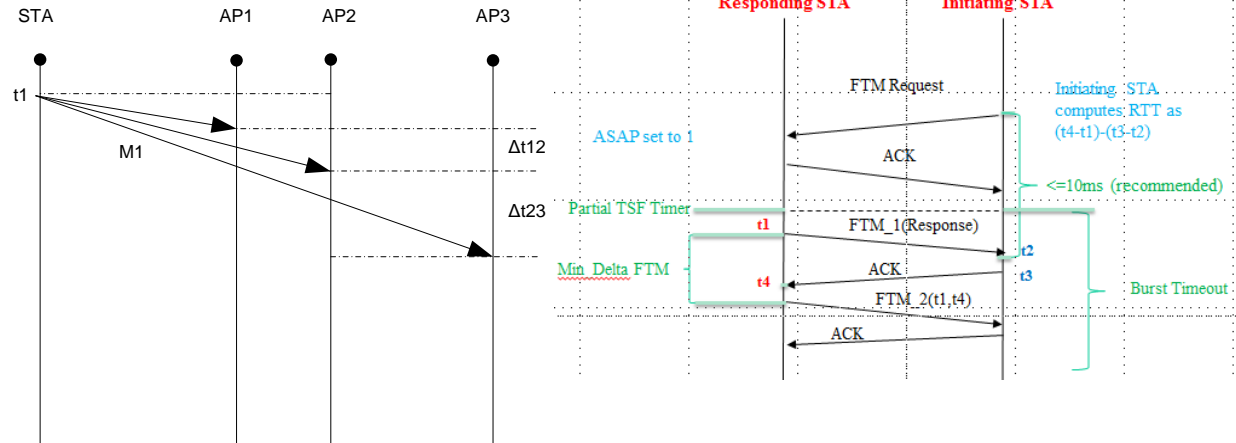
STA

AP1

AP2

AP3

t1

M1

Δt12

Δt23

Responding STA

Initiating STA

FTM Request

Initiating STA computes RTT as (t4-t1)-(t3-t2)

ASAP set to 1

ACK

<=10ms (recommended)

Partial TSF Timer

t1

FTM_1(Response)

t2

t3

Min Delta FTM

ACK

t4

Burst Timeout

FTM_2(t1,t4)

ACK